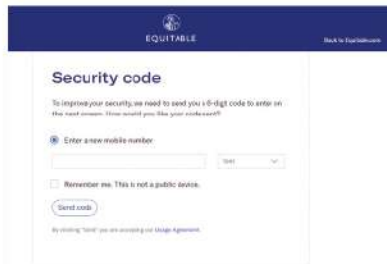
EQUITABLE

Back to Equitable.com

Security code

To improve your security, we need to send you a 6-digit code to enter on the next screen. How would you like your code sent?

Enter a new mobile number

Text

Remember me. This is not a public device.

Send code

By clicking "Send" you are accepting our Usage Agreement.